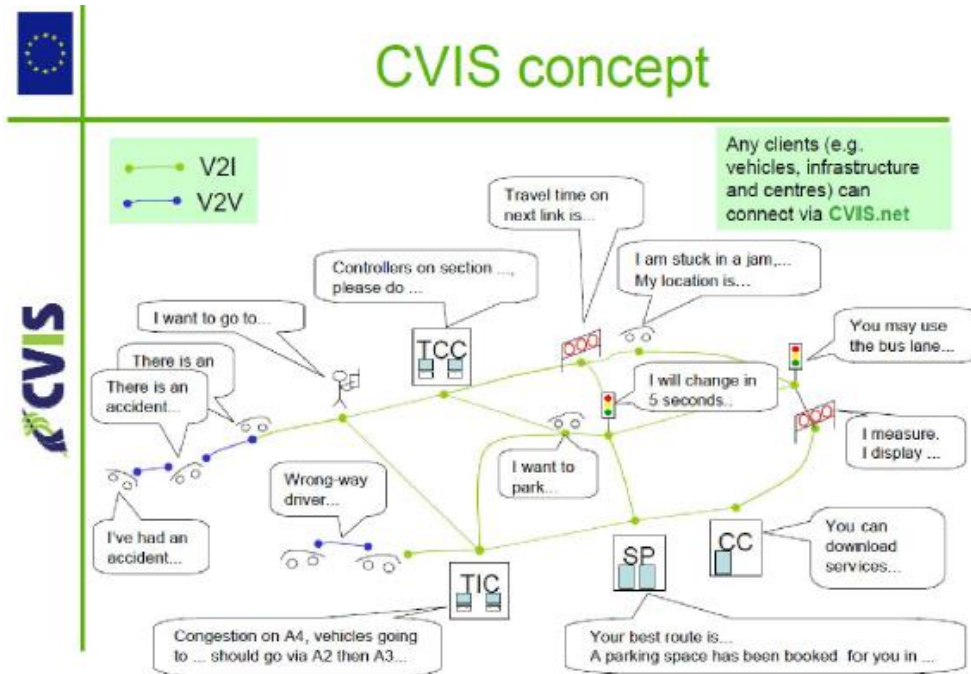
CVIS concept

V2I
V2V

Any clients (e.g. vehicles, infrastructure and centres) can connect via CVIS.net

CVIS

Travel time on next link is...

I am stuck in a jam,... My location is...

Controllers on section ..., please do ...

I want to go to...

TCC

You may use the bus lane...

There is an

There is an accident...

I will change in 5 seconds..

I measure. I display ...

I want to park...

Wrong-way driver...

I've had an accident...

CC

You can download services...

SP

TIC

Congestion on A4, vehicles going to ... should go via A2 then A3...

Your best route is... A parking space has been booked for you in ...